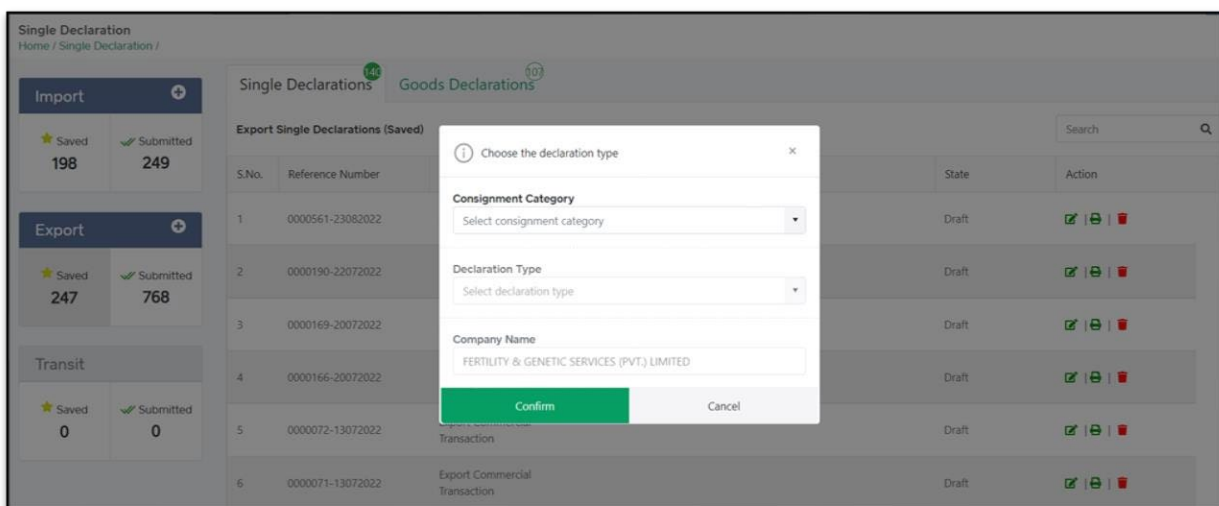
Single Declaration
Home / Single Declaration /

Import

Saved
198

Submitted
249

Export

Saved
247

Submitted
768

Transit

Saved
0

Submitted
0

Single Declarations 140

Goods Declarations 107

Export Single Declarations (Saved)

Search

| S.No. | Reference Number | | State | Action |
|---|---|---|---|---|
| 1 | 0000561-23082022 | | Draft | |
| 2 | 0000190-22072022 | | Draft | |
| 3 | 0000169-20072022 | | Draft | |
| 4 | 0000166-20072022 | | Draft | |
| 5 | 0000072-13072022 | Export Commercial Transaction | Draft | |
| 6 | 0000071-13072022 | Export Commercial Transaction | Draft | |

Choose the declaration type

×

Consignment Category

Select consignment category

Declaration Type

Select declaration type

Company Name

FERTILITY & GENETIC SERVICES (PVT.) LIMITED

Confirm

Cancel